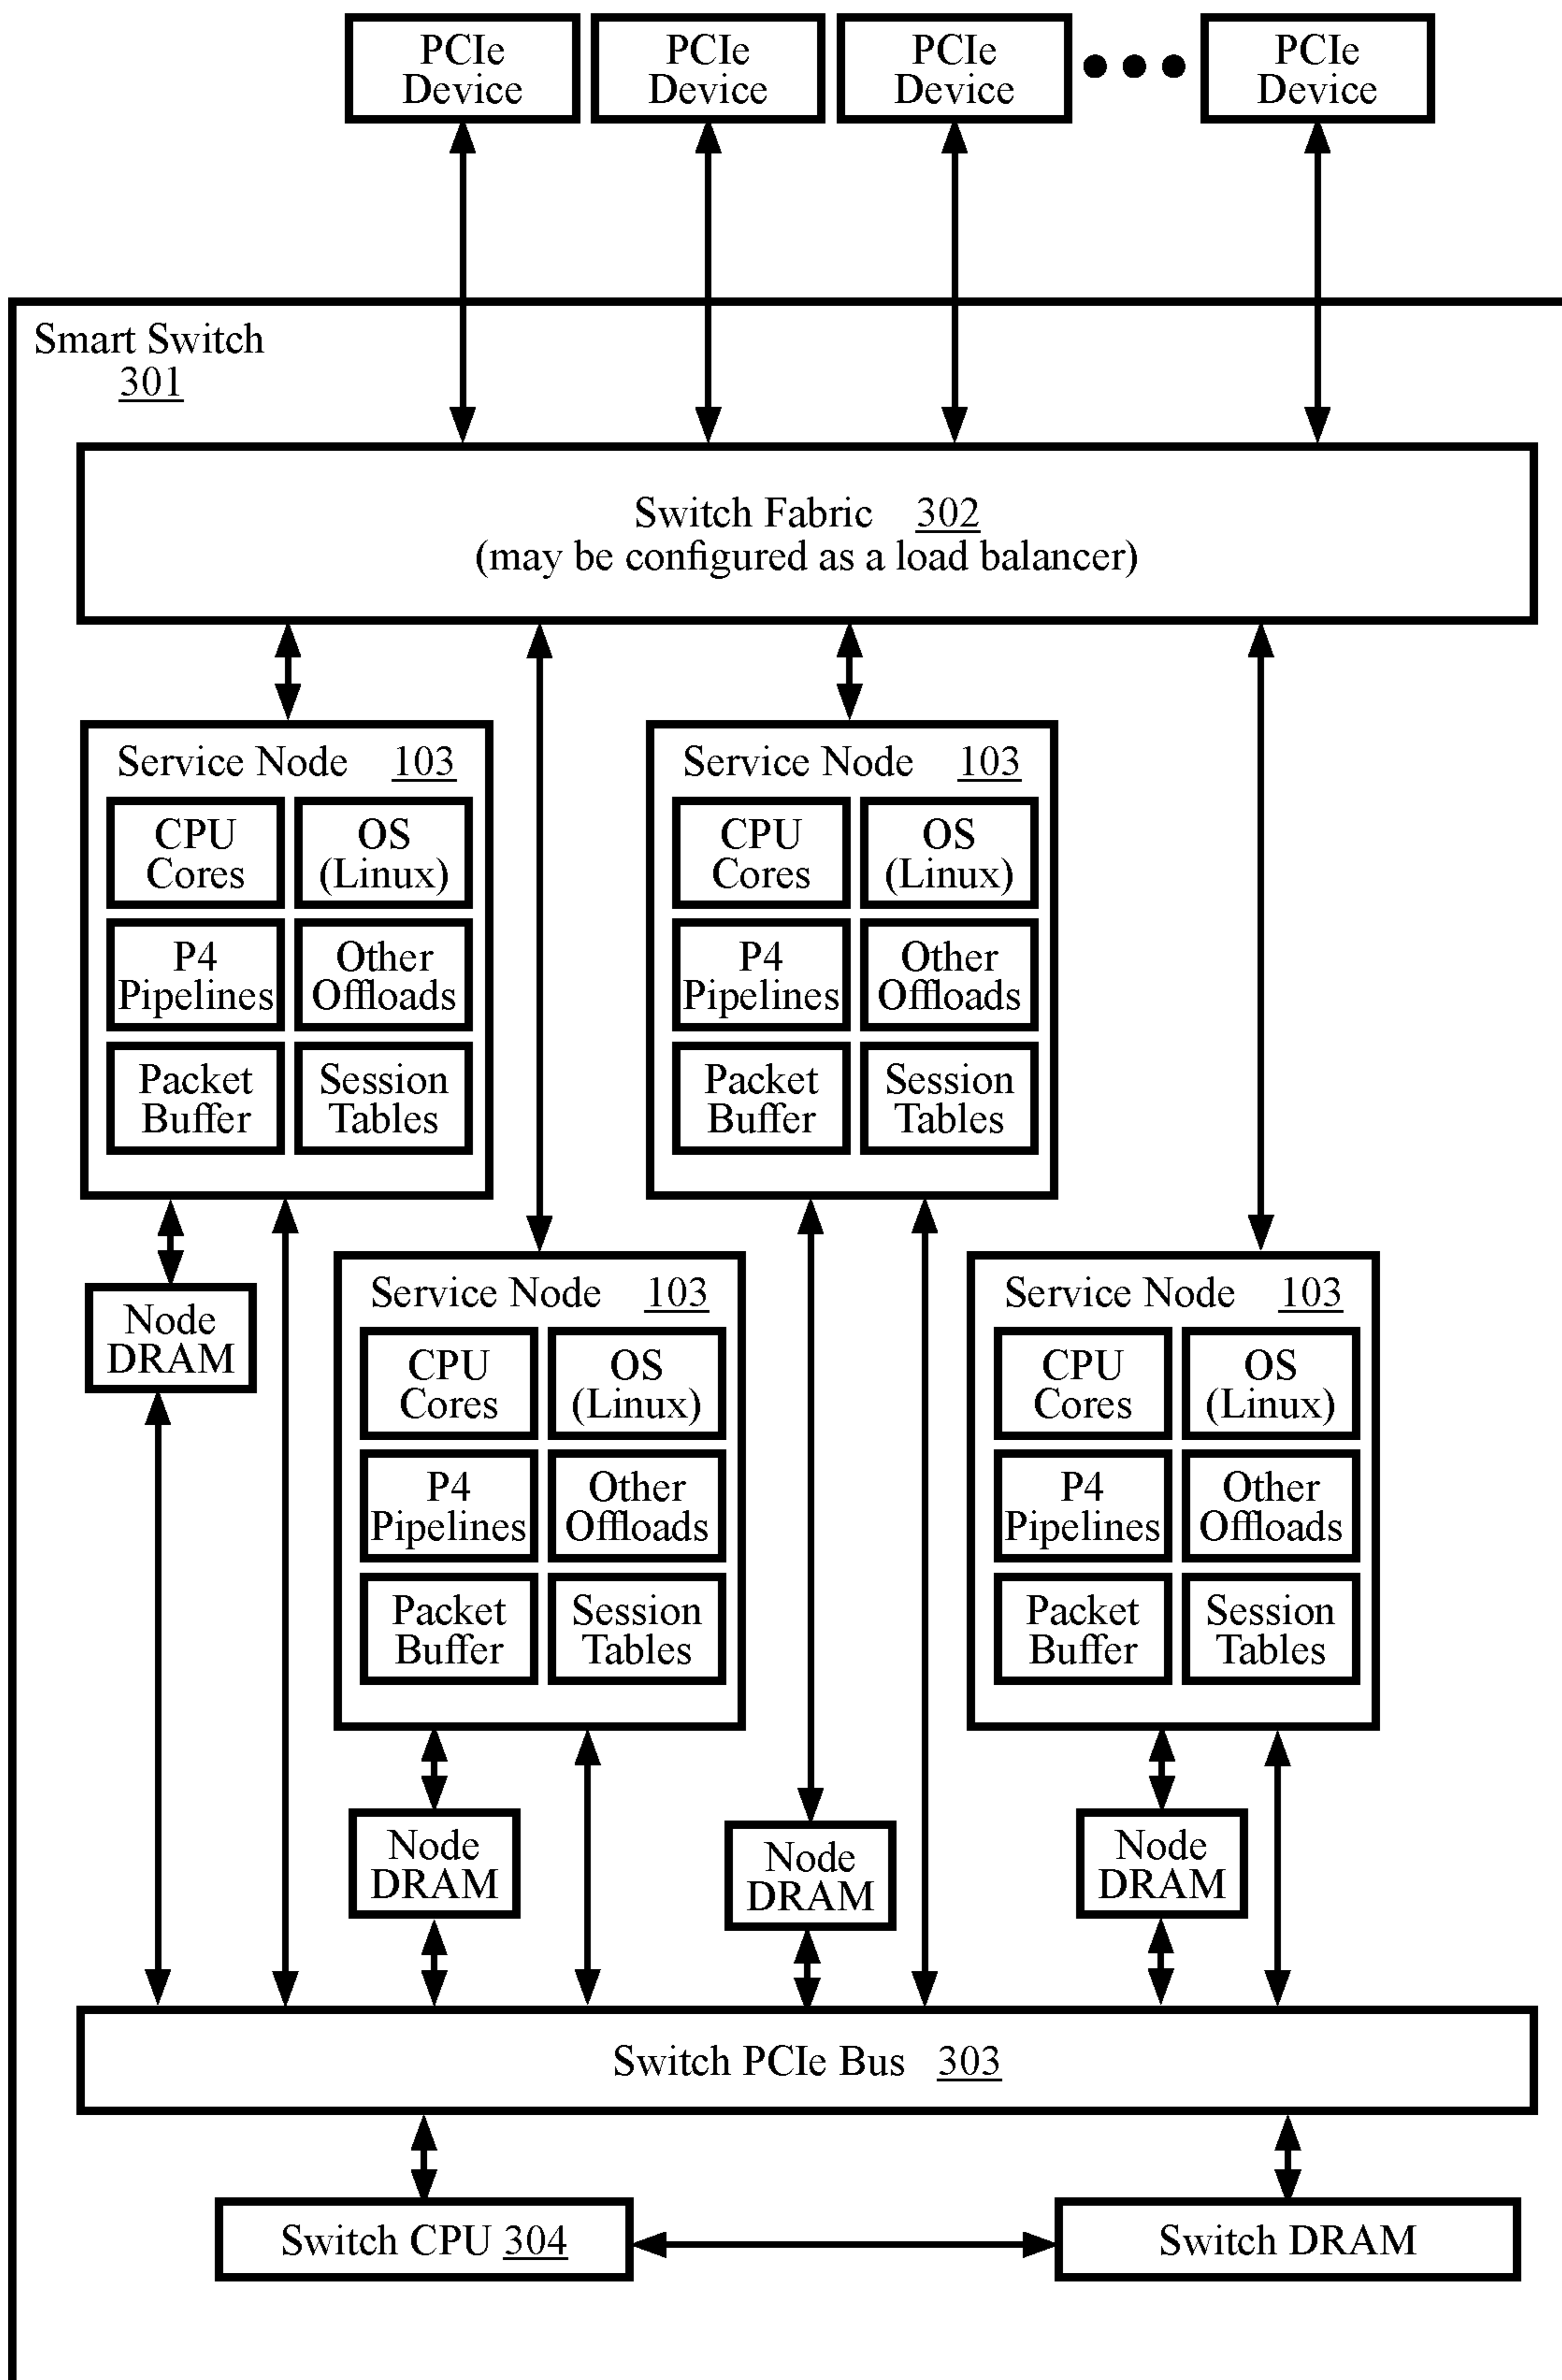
PCIe Device

PCIe Device

PCIe Device

PCIe Device

Smart Switch
301

Switch Fabric 302
(may be configured as a load balancer)

Service Node 103

CPU Cores

OS (Linux)

P4 Pipelines

Other Offloads

Packet Buffer

Session Tables

Service Node 103

CPU Cores

OS (Linux)

P4 Pipelines

Other Offloads

Packet Buffer

Session Tables

Node DRAM

Service Node 103

CPU Cores

OS (Linux)

P4 Pipelines

Other Offloads

Packet Buffer

Session Tables

Service Node 103

CPU Cores

OS (Linux)

P4 Pipelines

Other Offloads

Packet Buffer

Session Tables

Node DRAM

Node DRAM

Node DRAM

Switch PCIe Bus 303

Switch CPU 304

Switch DRAM